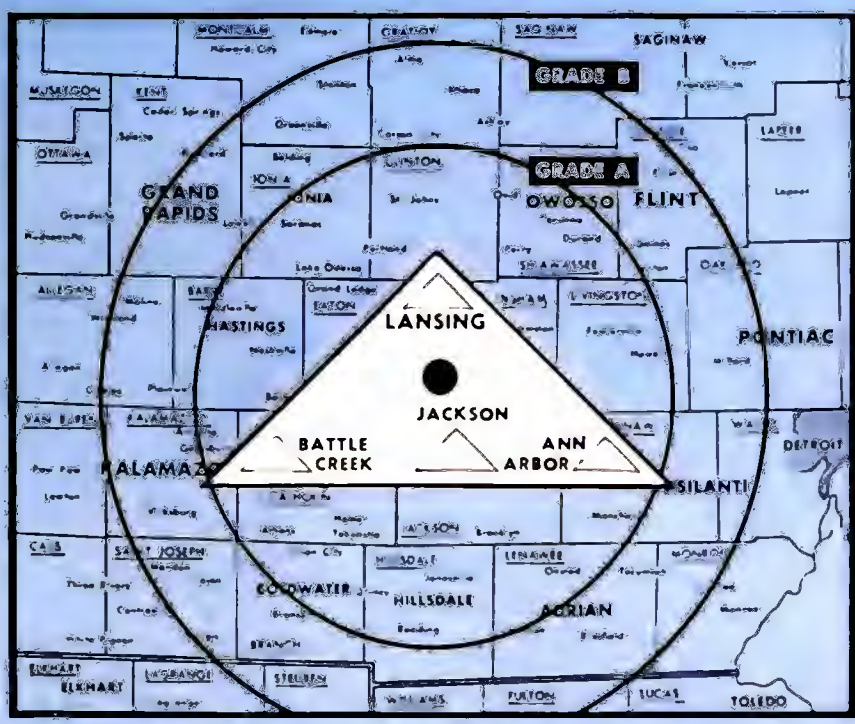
MONTCALM
GRATIOT
SAGINAW
SAGINAW
GRADE B
MUSKEGON
KENT
Cedar Springs
LAPEER
OTTAWA
CLINTON
GRADE A
GRAND RAPIDS
IONIA
IONIA
St. Johns
OWOSSO
FLINT
Lapeer
SHIAWASSEE
Lake Odessa
Grand Ledge
ALLEGAN
BARRY
EATON
INGHAM
LIVINGSTON
OAKLAND
LANSING
HASTINGS
PONTIAC
JACKSON
VAN BUREN
KALAMAZOO
WASHTENAW
WAYNE
DETROIT
BATTLE CREEK
ANN ARBOR
KALAMAZOO
YPSILANTI
CALHOUN
JACKSON
CASS
SAINT JOSEPH
HILLSDALE
LENAWEE
MONROE
Three Rivers
COLDWATER
HILLSDALE
ADRIAN
BRANCH
ELKHART
LAGRANGE
STEUBEN
ELKHART
WILLIAMS
FULTON
LUCAS
TOLEDO